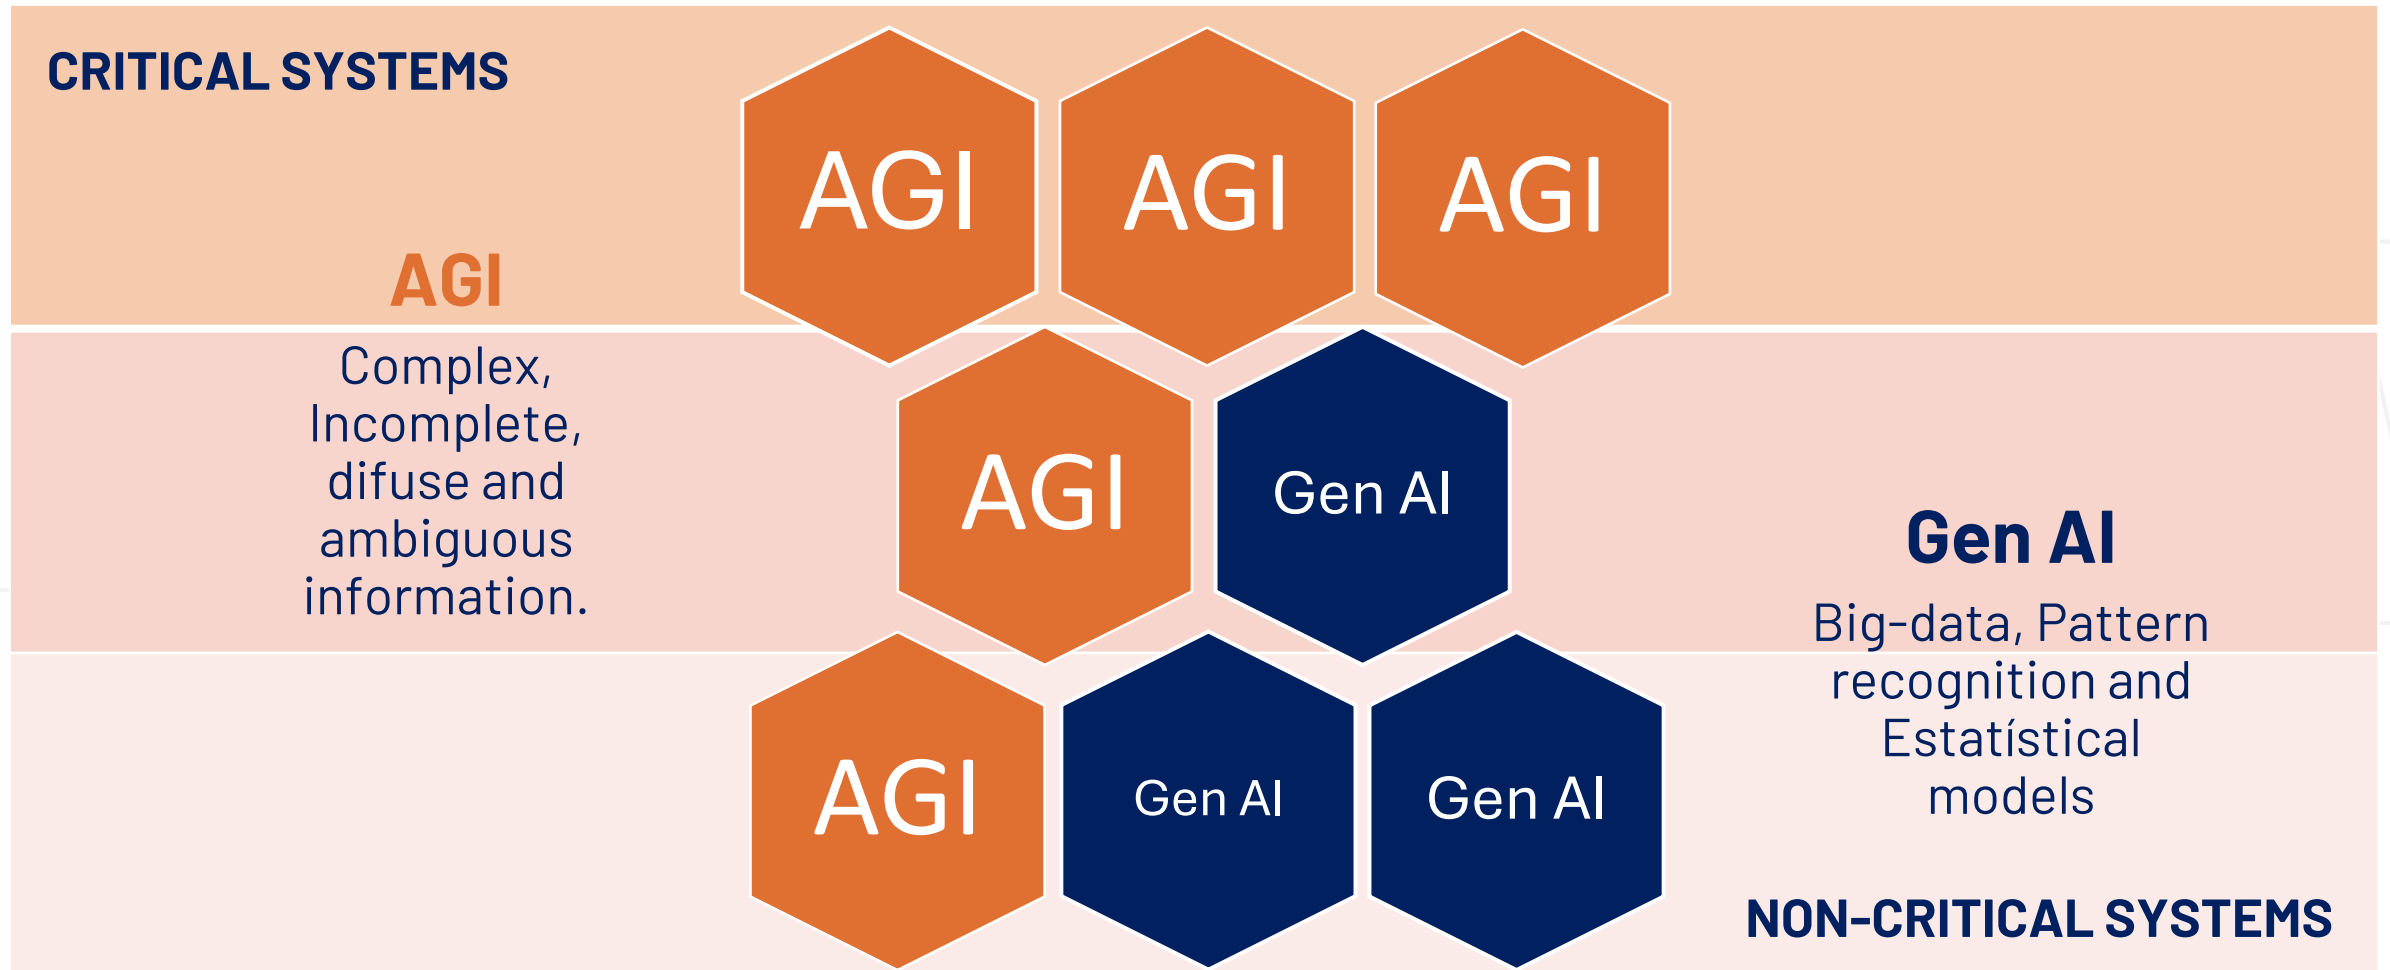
CRITICAL SYSTEMS

AGI AGI AGI

AGI

Complex, Incomplete, difuse and ambiguous information.

AGI Gen AI

AGI Gen AI Gen AI

Gen AI

Big-data, Pattern recognition and Estatístical models

NON-CRITICAL SYSTEMS